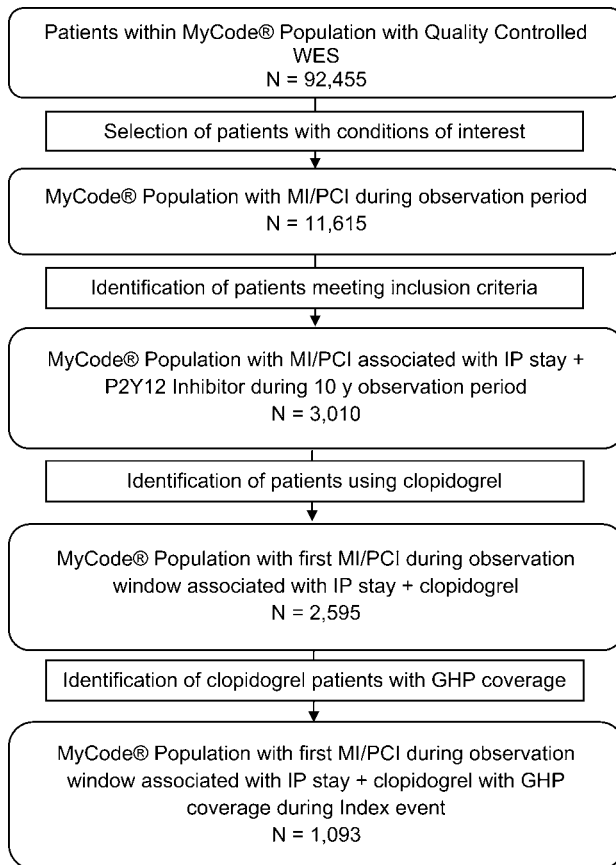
Patients within MyCode® Population with Quality Controlled WES
N = 92,455

Selection of patients with conditions of interest

MyCode® Population with MI/PCI during observation period
N = 11,615

Identification of patients meeting inclusion criteria

MyCode® Population with MI/PCI associated with IP stay + P2Y12 Inhibitor during 10 y observation period
N = 3,010

Identification of patients using clopidogrel

MyCode® Population with first MI/PCI during observation window associated with IP stay + clopidogrel
N = 2,595

Identification of clopidogrel patients with GHP coverage

MyCode® Population with first MI/PCI during observation window associated with IP stay + clopidogrel with GHP coverage during Index event
N = 1,093